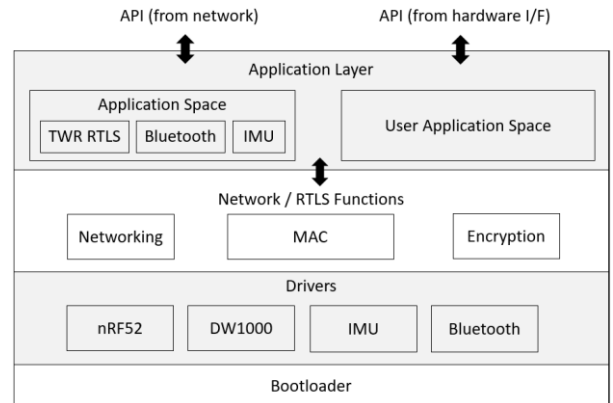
API (from network)

API (from hardware I/F)

Application Layer

Application Space

TWR RTLS

Bluetooth

IMU

User Application Space

Network / RTLS Functions

Networking

MAC

Encryption

Drivers

nRF52

DW1000

IMU

Bluetooth

Bootloader